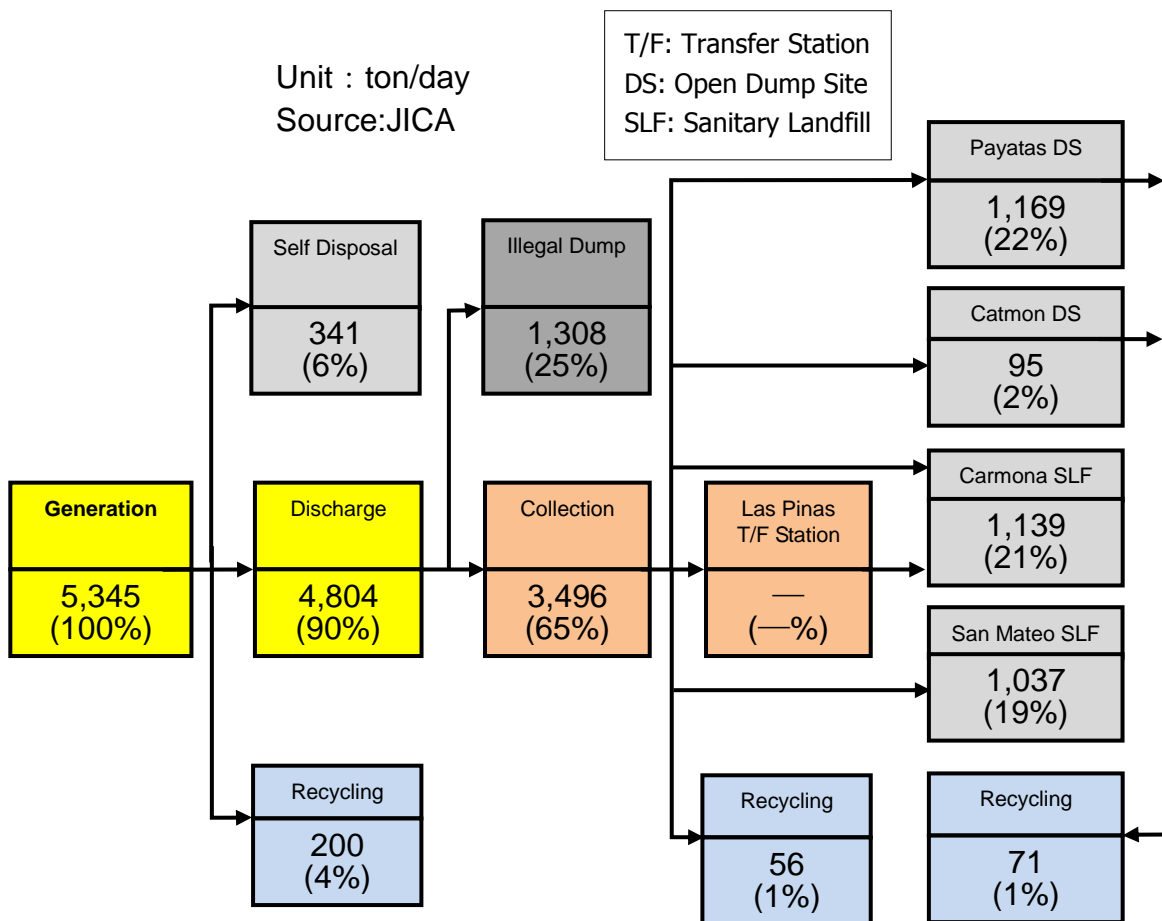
Unit：ton/day
Source:JICA

T/F: Transfer Station
DS: Open Dump Site
SLF: Sanitary Landfill

Generation
5,345
(100%)

Self Disposal
341
(6%)

Discharge
4,804
(90%)

Recycling
200
(4%)

Illegal Dump
1,308
(25%)

Collection
3,496
(65%)

Las Pinas
T/F Station
—
(—%)

Payatas DS
1,169
(22%)

Catmon DS
95
(2%)

Carmona SLF
1,139
(21%)

San Mateo SLF
1,037
(19%)

Recycling
56
(1%)

Recycling
71
(1%)